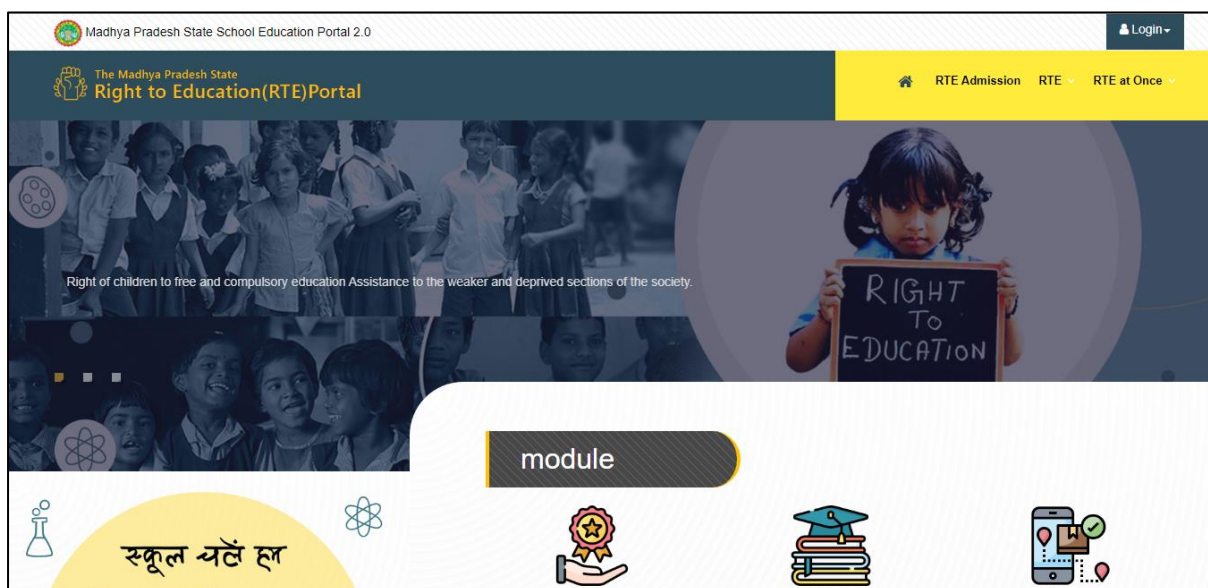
Madhya Pradesh State School Education Portal 2.0

Login

The Madhya Pradesh State
Right to Education(RTE)Portal

RTE Admission RTE RTE at Once

Right of children to free and compulsory education Assistance to the weaker and deprived sections of the society.

RIGHT TO EDUCATION

module

स्कूल चलें हम